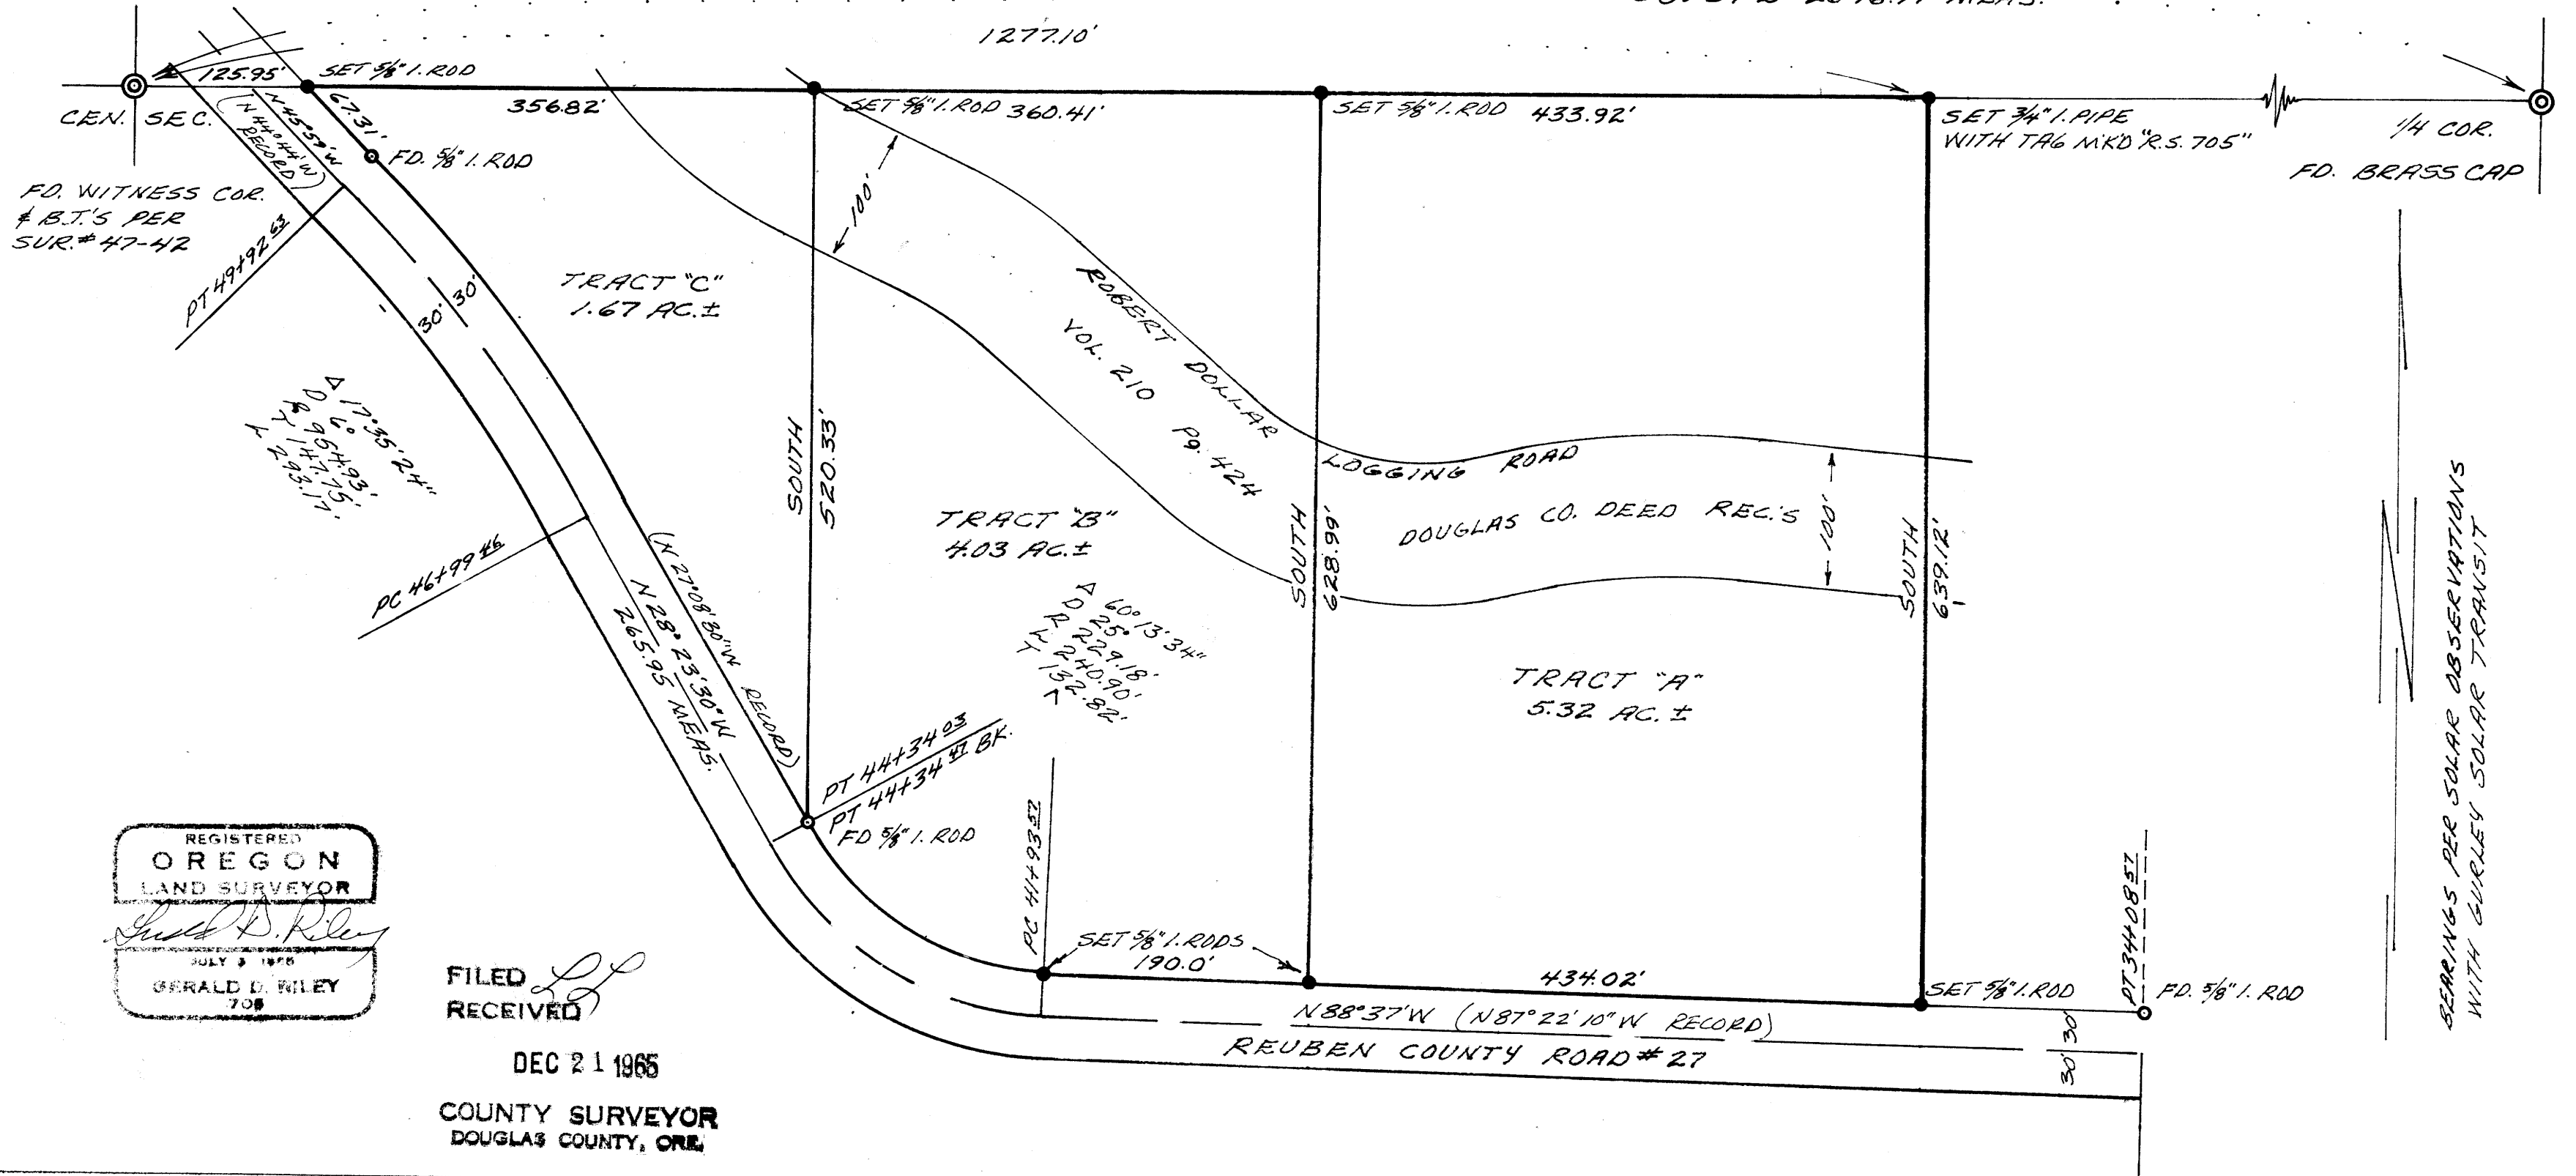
1277.10'

125.95'
SET 5/8" I. ROD
67.31'
N 45°53' W
(N 44°44' W RECORD)
FD. 5/8" I. ROD
CEN. SEC.
356.82'
SET 5/8" I. ROD 360.41'
SET 5/8" I. ROD 433.92'
SET 3/4" I. PIPE WITH TAG MKD "R.S. 705"
1/4 COR.
FD. BRASS CAP

FD. WITNESS COR. & B.T.'S PER SUR. # 47-42

PT 49+92 53
30' 30'
TRACT "C"
1.67 AC. ±
100'
ROBERT DOLLAR
VOL. 210 Pg. 424
LOGGING ROAD
DOUGLAS CO. DEED REC.'S
100'

Δ 17°35'24"
D 6°
R 954.93'
T 147.75'
L 293.17'

SOUTH 520.33'
TRACT "B"
4.03 AC. ±
SOUTH 628.99'
SOUTH 639.12'

PC 46+99 46
(N 27°08'80" W RECORD)
N 28°23'30" W
265.95' MEAS.

Δ 60°13'34"
D 25°
R 229.18'
T 240.90'
L 132.82'

TRACT "A"
5.32 AC. ±

PT 44+34 03
PT 44+34 41 BK.
FD 5/8" I. ROD
PC 41+93 57
SET 5/8" I. RODS
190.0'
434.02'
SET 5/8" I. ROD
PT 34+08 57
FD. 5/8" I. ROD
N 88°37' W (N 87°22'10" W RECORD)
REUBEN COUNTY ROAD # 27
30
30

BEARINGS PER SOLAR OBSERVATIONS WITH GURLEY SOLAR TRANSIT

REGISTERED
OREGON
LAND SURVEYOR
Gerald D. Riley
JULY 3 1956
GERALD D. RILEY
705

FILED
RECEIVED
DEC 21 1965
COUNTY SURVEYOR
DOUGLAS COUNTY, ORE.